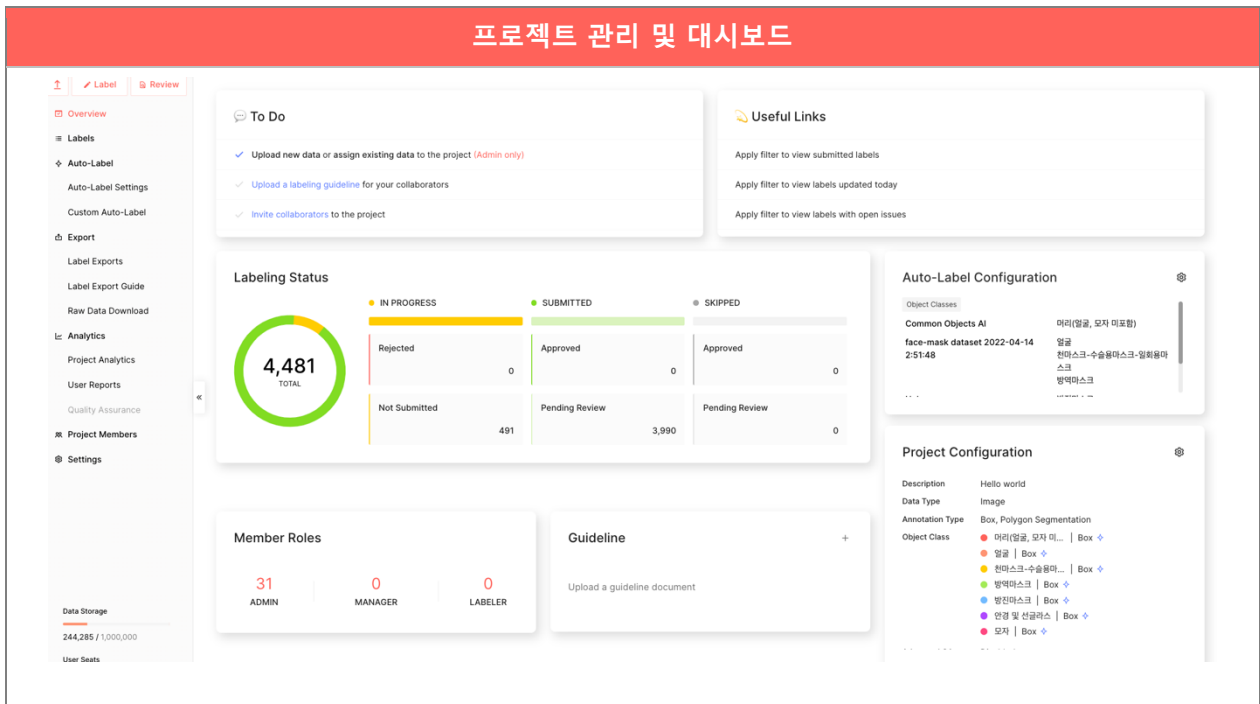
프로젝트 관리 및 대시보드

Label Review

Overview
Labels
Auto-Label
Auto-Label Settings
Custom Auto-Label
Export
Label Exports
Label Export Guide
Raw Data Download
Analytics
Project Analytics
User Reports
Quality Assurance
Project Members
Settings

Data Storage
244,285 / 1,000,000
User Seats

To Do
Upload new data or assign existing data to the project (Admin only)
Upload a labeling guideline for your collaborators
Invite collaborators to the project

Useful Links
Apply filter to view submitted labels
Apply filter to view labels updated today
Apply filter to view labels with open issues

Labeling Status
4,481
TOTAL

| IN PROGRESS | SUBMITTED | SKIPPED |
|---|---|---|
| Rejected 0 | Approved 0 | Approved 0 |
| Not Submitted 491 | Pending Review 3,990 | Pending Review 0 |

Auto-Label Configuration
Object Classes
Common Objects AI — 머리(얼굴, 모자 미포함)
face-mask dataset 2022-04-14 2:51:48 — 얼굴
천마스크-수술용마스크-일회용마스크
방역마스크

Project Configuration
Description Hello world
Data Type Image
Annotation Type Box, Polygon Segmentation
Object Class
머리(얼굴, 모자 미... | Box
얼굴 | Box
천마스크-수술용마... | Box
방역마스크 | Box
방진마스크 | Box
안경 및 선글라스 | Box
모자 | Box

Member Roles
31 ADMIN
0 MANAGER
0 LABELER

Guideline
+
Upload a guideline document